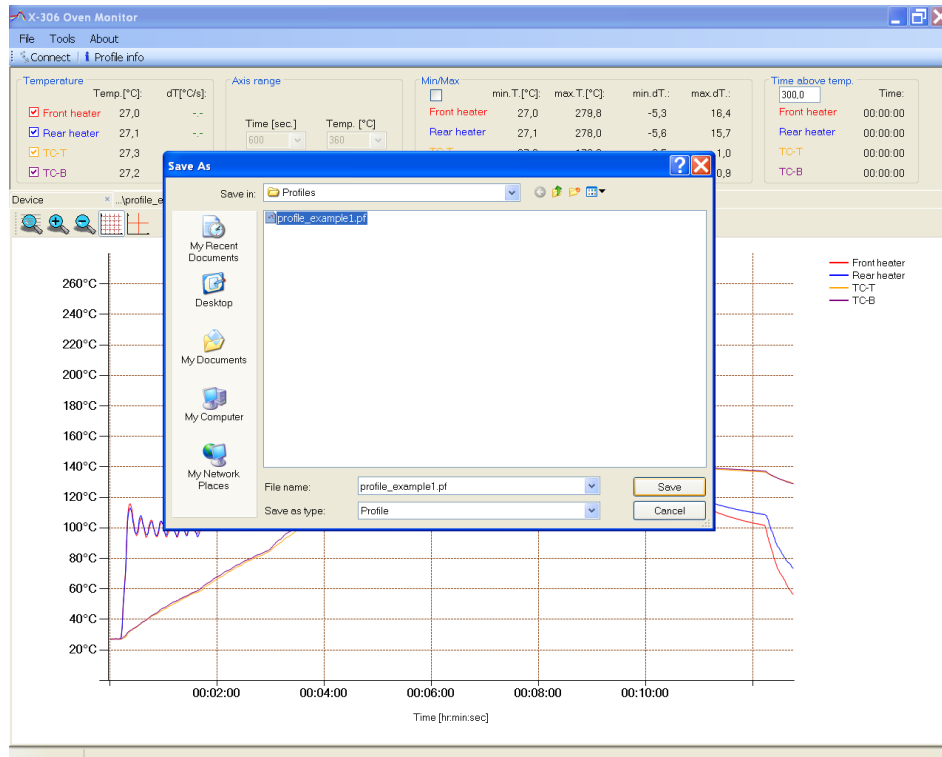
X-306 Oven Monitor

File Tools About

Connect Profile info

Temperature

| | Temp.[°C]: | dT[°C/s]: |
|---|---|---|
| Front heater | 27,0 | -.- |
| Rear heater | 27,1 | -.- |
| TC-T | 27,3 | |
| TC-B | 27,2 | |

Axis range

Time [sec.] Temp. [°C]

600 360

Min/Max

| | min.T.[°C]: | max.T.[°C]: | min.dT.: | max.dT.: |
|---|---|---|---|---|
| Front heater | 27,0 | 279,8 | -5,3 | 16,4 |
| Rear heater | 27,1 | 278,0 | -5,6 | 15,7 |
| TC-T | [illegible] | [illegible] | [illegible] | 1,0 |
| TC-B | | | | 0,9 |

Time above temp.

300,0 Time:

| Front heater | 00:00:00 |
|---|---|
| Rear heater | 00:00:00 |
| TC-T | 00:00:00 |
| TC-B | 00:00:00 |

Device ...\profile_e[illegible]

Save As

Save in: Profiles

profile_example1.pf

My Recent Documents

Desktop

My Documents

My Computer

My Network Places

File name: profile_example1.pf

Save as type: Profile

Save

Cancel

260°C
240°C
220°C
200°C
180°C
160°C
140°C
120°C
100°C
80°C
60°C
40°C
20°C

00:02:00 00:04:00 00:06:00 00:08:00 00:10:00

Time [hr:min:sec]

Front heater
Rear heater
TC-T
TC-B